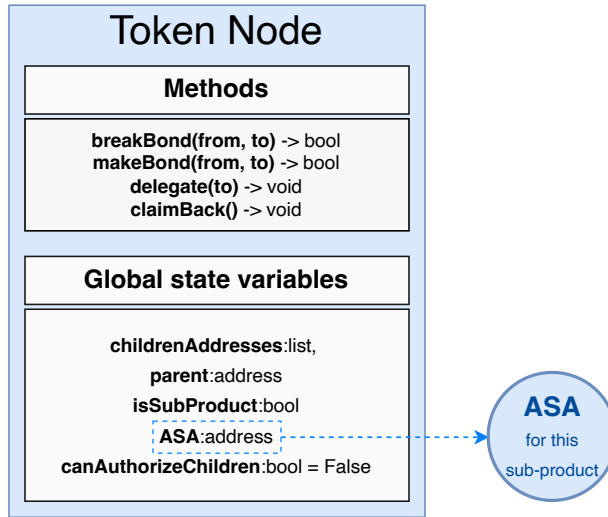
Token Node

Methods

breakBond(from, to) -> bool
makeBond(from, to) -> bool
delegate(to) -> void
claimBack() -> void

Global state variables

childrenAddresses:list,
parent:address
isSubProduct:bool
ASA:address
canAuthorizeChildren:bool = False

ASA
for this
sub-product